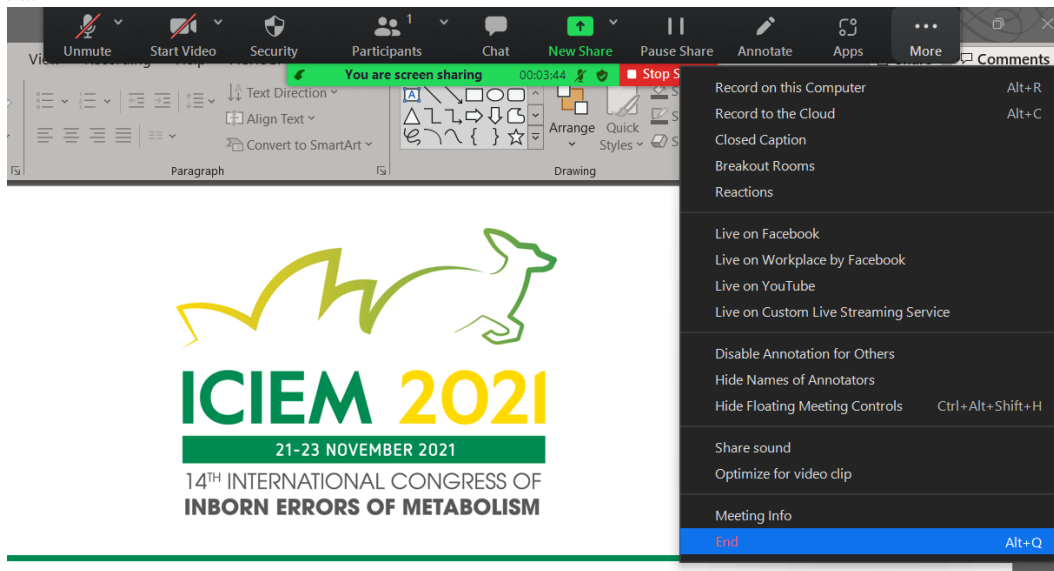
Unmute Start Video Security Participants 1 Chat New Share Pause Share Annotate Apps More

Comments

You are screen sharing 00:03:44

Stop S

Text Direction
Align Text
Convert to SmartArt
Paragraph

Arrange Quick Styles
Drawing

Record on this Computer Alt+R
Record to the Cloud Alt+C
Closed Caption
Breakout Rooms
Reactions

Live on Facebook
Live on Workplace by Facebook
Live on YouTube
Live on Custom Live Streaming Service

Disable Annotation for Others
Hide Names of Annotators
Hide Floating Meeting Controls Ctrl+Alt+Shift+H

Share sound
Optimize for video clip

Meeting Info
End Alt+Q

ICIEM 2021
21-23 NOVEMBER 2021
14$^{TH}$ INTERNATIONAL CONGRESS OF
INBORN ERRORS OF METABOLISM